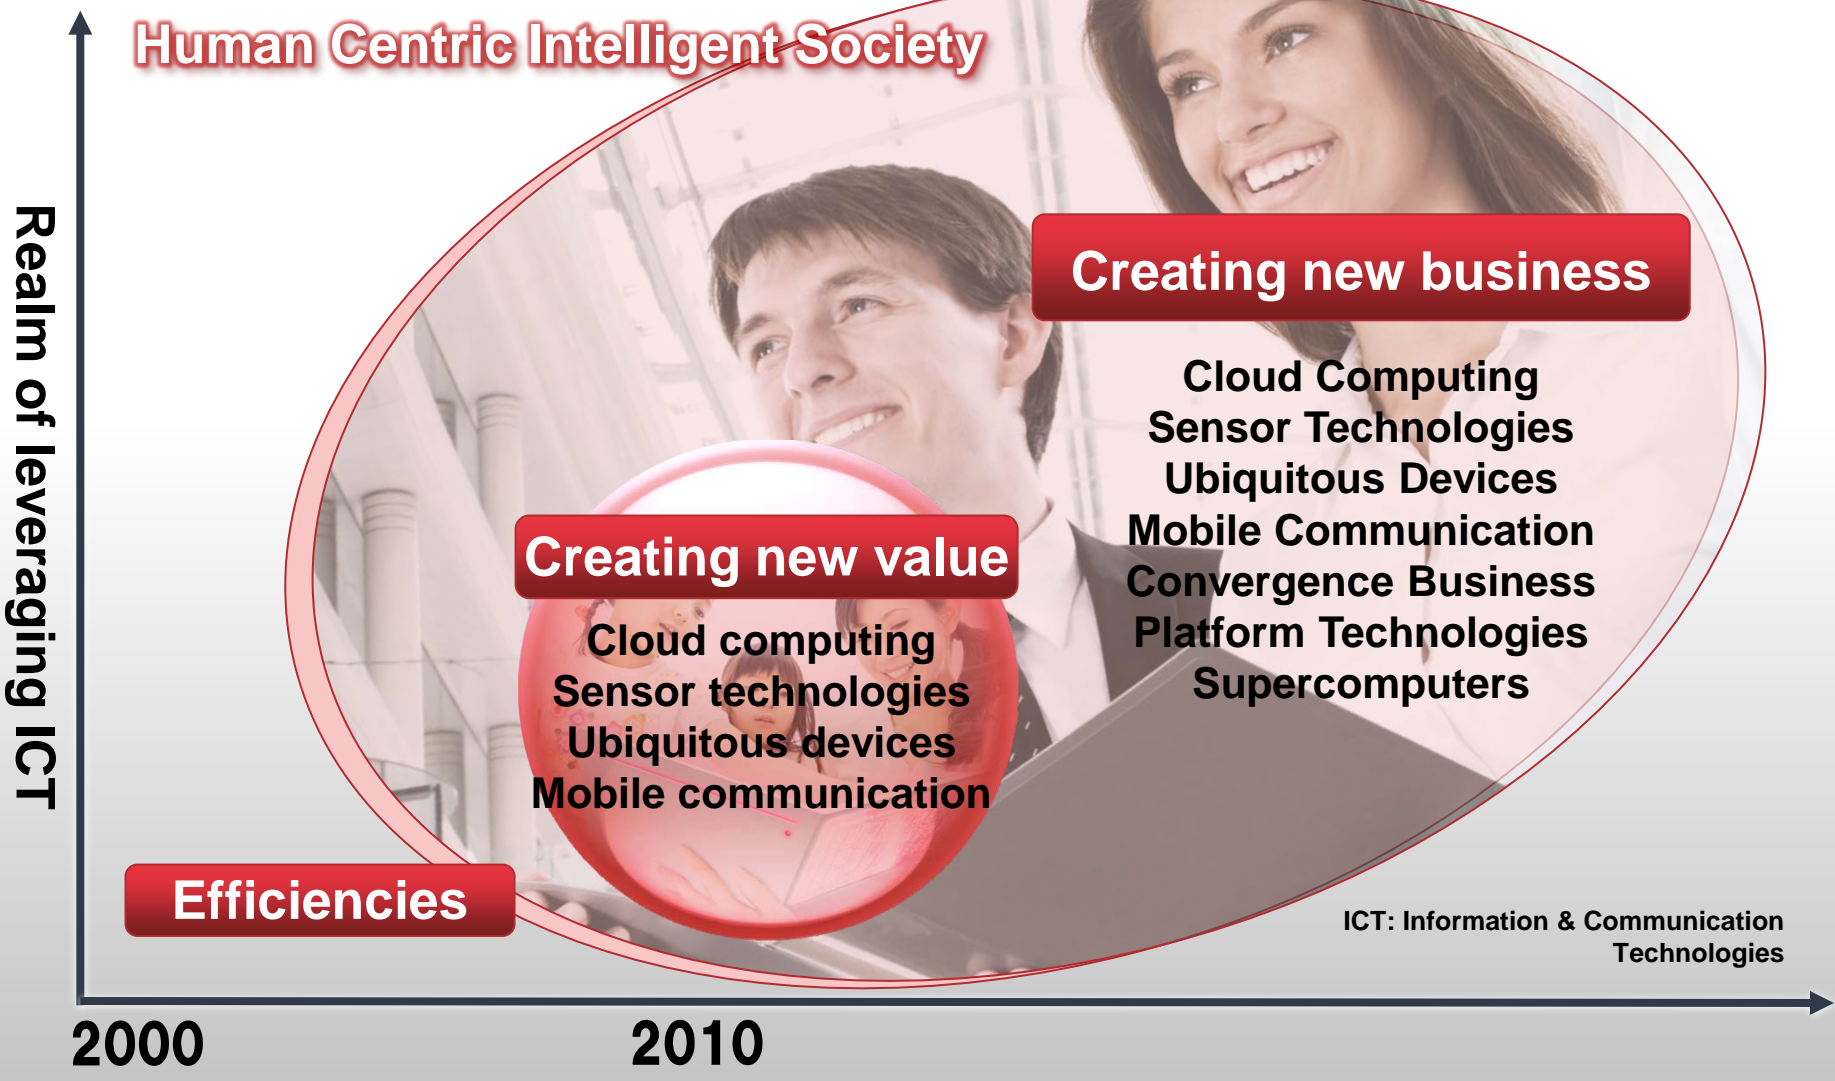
Human Centric Intelligent Society

Realm of leveraging ICT

Creating new business

Cloud Computing
Sensor Technologies
Ubiquitous Devices
Mobile Communication
Convergence Business
Platform Technologies
Supercomputers

Creating new value

Cloud computing
Sensor technologies
Ubiquitous devices
Mobile communication

Efficiencies

ICT: Information & Communication Technologies

2000

2010